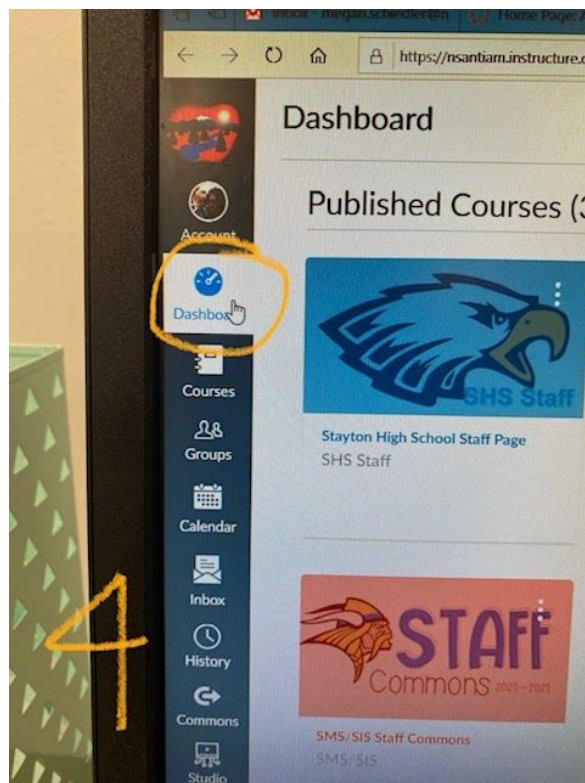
Inbox - megan.schiedler@n Home Page:

https://nsantiam.instructure.c

Account

Dashboard

Courses

Groups

Calendar

Inbox

History

Commons

Studio

Dashboard

Published Courses (3

SHS Staff

Stayton High School Staff Page

SHS Staff

STAFF Commons 2020-2021

SMS/SIS Staff Commons

SMS/SIS

4